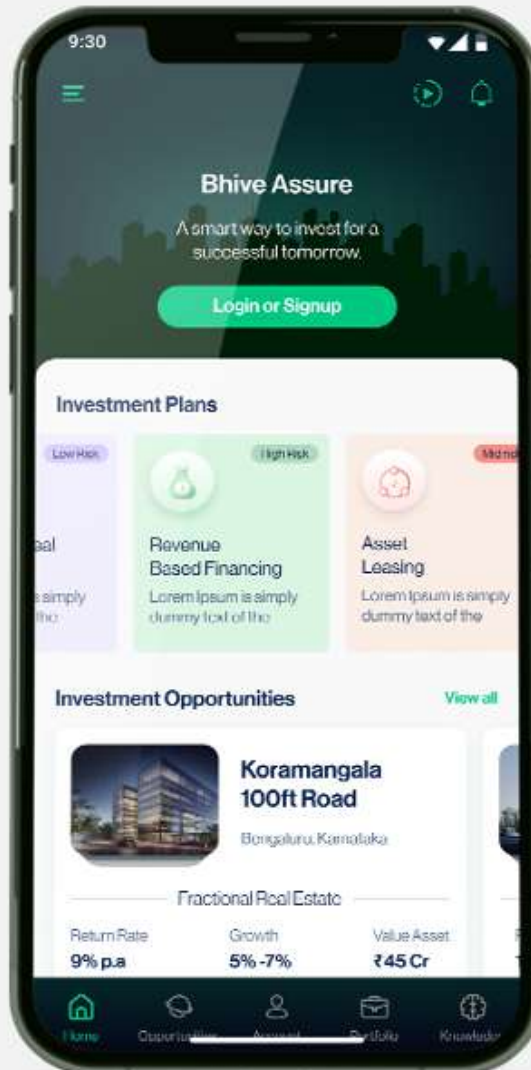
9:30

Bhive Assure

A smart way to invest for a successful tomorrow.

Login or Signup

Investment Plans

Low Risk

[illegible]al

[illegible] simply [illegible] the

High Risk

Revenue Based Financing

Lorem Ipsum is simply dummy text of the

Mid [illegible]

Asset Leasing

Lorem Ipsum is simply dummy text of the

Investment Opportunities

View all

Koramangala 100ft Road

Bengaluru, Karnataka

Fractional Real Estate

| Return Rate | Growth | Value Asset |
|---|---|---|
| 9% p.a | 5% -7% | ₹45 Cr |

Home
Opportunities
Account
Portfolio
Knowledge